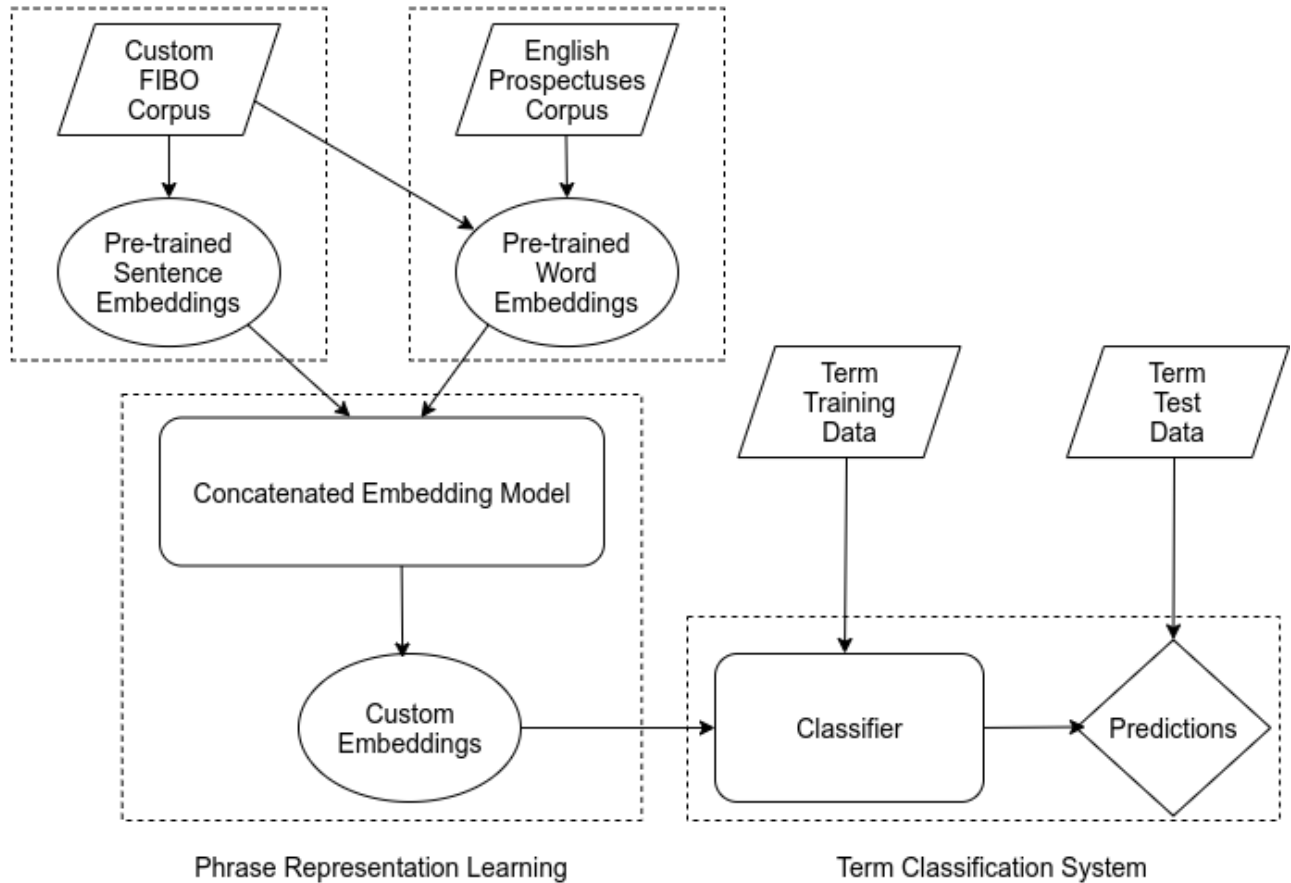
Custom FIBO Corpus

English Prospectuses Corpus

Pre-trained Sentence Embeddings

Pre-trained Word Embeddings

Term Training Data

Term Test Data

Concatenated Embedding Model

Custom Embeddings

Classifier

Predictions

Phrase Representation Learning

Term Classification System